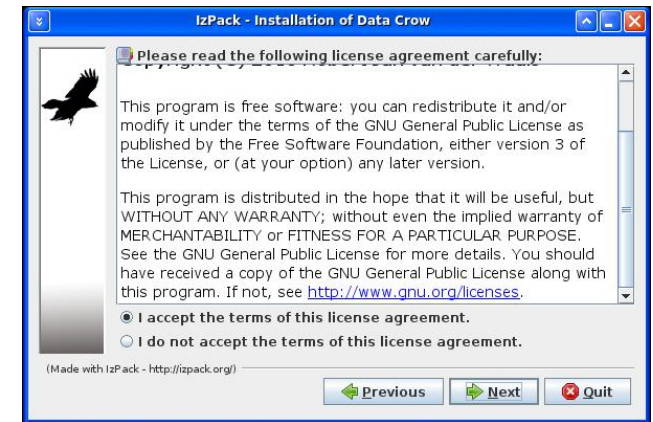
IzPack - Installation of Data Crow

Please read the following license agreement carefully:

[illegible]

This program is free software: you can redistribute it and/or modify it under the terms of the GNU General Public License as published by the Free Software Foundation, either version 3 of the License, or (at your option) any later version.

This program is distributed in the hope that it will be useful, but WITHOUT ANY WARRANTY; without even the implied warranty of MERCHANTABILITY or FITNESS FOR A PARTICULAR PURPOSE. See the GNU General Public License for more details. You should have received a copy of the GNU General Public License along with this program. If not, see http://www.gnu.org/licenses.

I accept the terms of this license agreement.

I do not accept the terms of this license agreement.

(Made with IzPack - http://izpack.org/)

Previous

Next

Quit